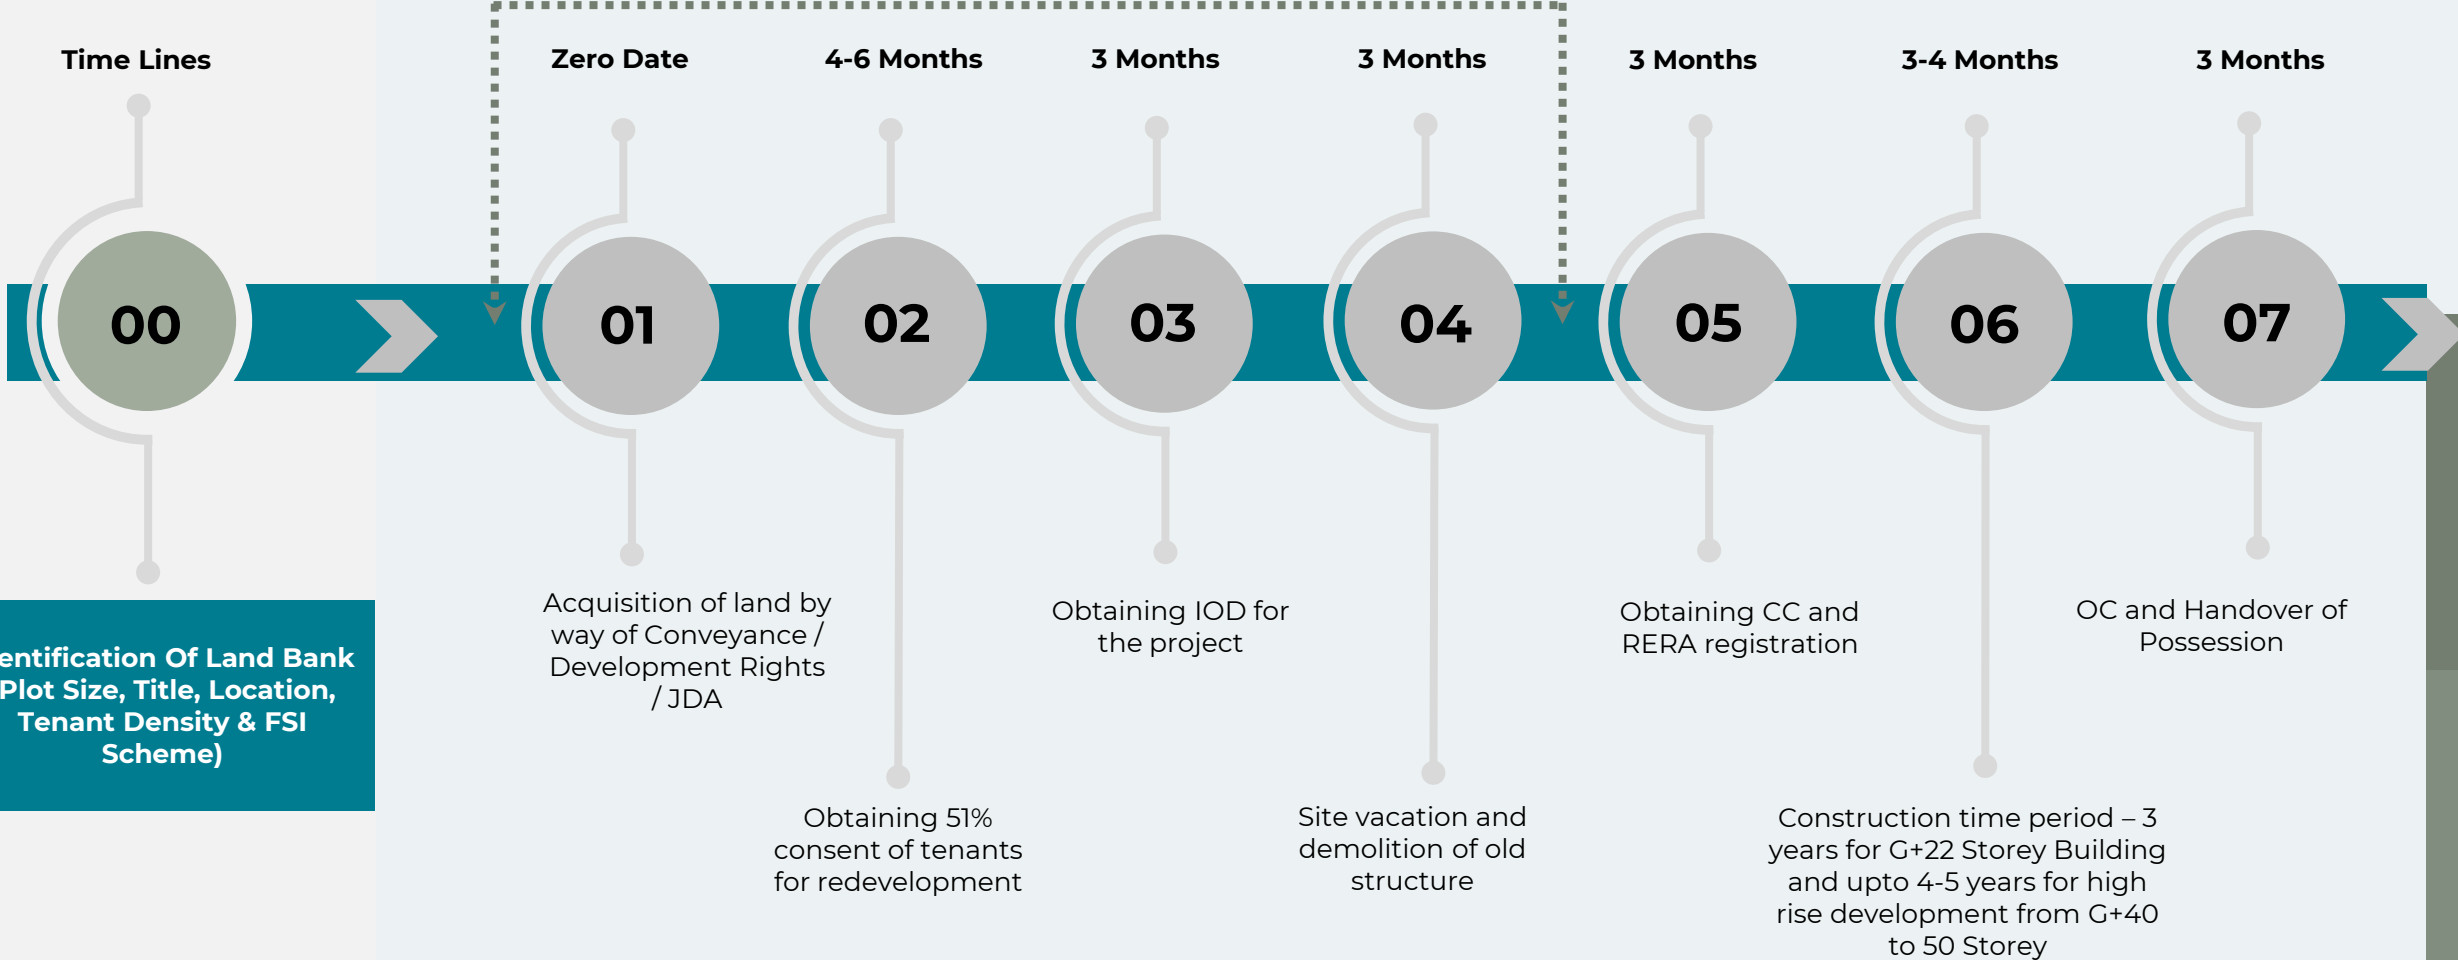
Time Lines

Zero Date

4-6 Months

3 Months

3 Months

3 Months

3-4 Months

3 Months

00

01

02

03

04

05

06

07

entification Of Land Bank Plot Size, Title, Location, Tenant Density & FSI Scheme)

Acquisition of land by way of Conveyance / Development Rights / JDA

Obtaining 51% consent of tenants for redevelopment

Obtaining IOD for the project

Site vacation and demolition of old structure

Obtaining CC and RERA registration

Construction time period – 3 years for G+22 Storey Building and upto 4-5 years for high rise development from G+40 to 50 Storey

OC and Handover of Possession